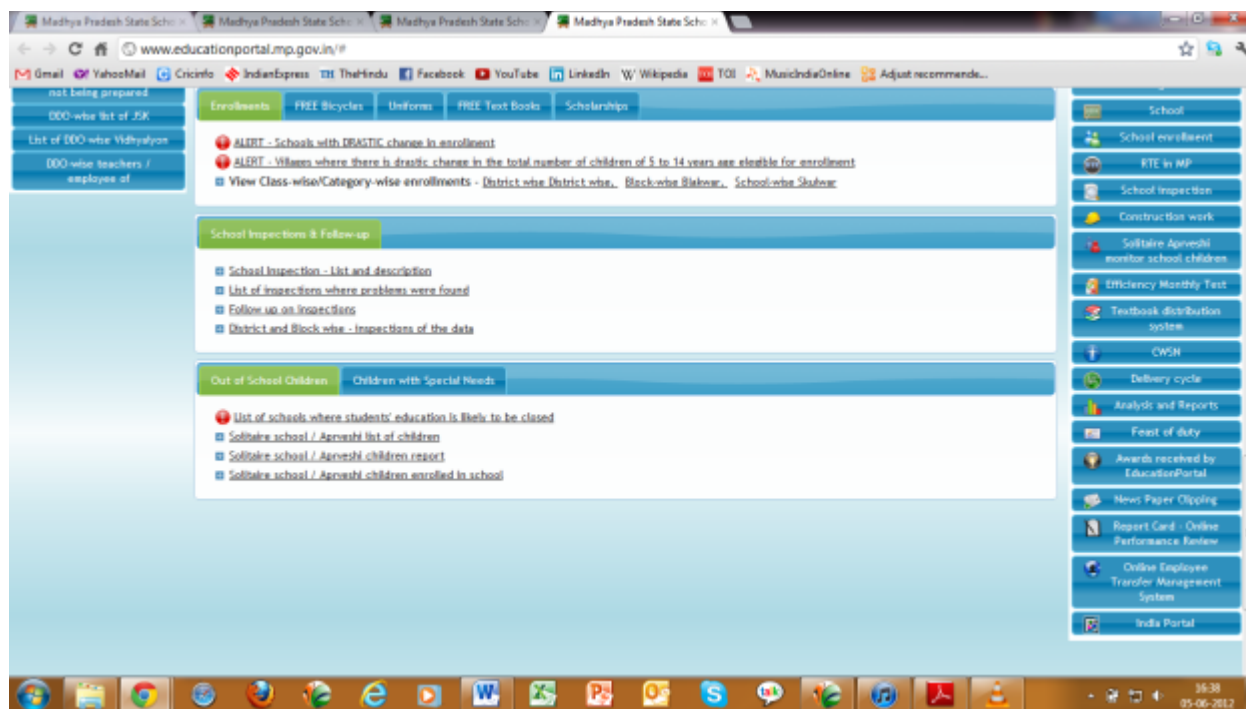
Madhya Pradesh State Scho × Madhya Pradesh State Scho × Madhya Pradesh State Scho × Madhya Pradesh State Scho ×

www.educationportal.mp.gov.in/#

Gmail YahooMail Cricinfo IndianExpress TheHindu Facebook YouTube LinkedIn Wikipedia TOI MusicIndiaOnline Adjust recommende...

not being prepared
DDO-wise list of JSK
List of DDO-wise Vidhyalyon
DDO-wise teachers / employee of

Enrollments | FREE Bicycles | Uniforms | FREE Text Books | Scholarships

ALERT - Schools with DRASTIC change in enrollment
ALERT - Villages where there is drastic change in the total number of children of 5 to 14 years age elegible for enrollment
View Class-wise/Category-wise enrollments - District wise District wise, Block-wise Blakwar, School-wise Skulwar

School Inspections & Follow-up

School Inspection - List and description
List of inspections where problems were found
Follow up on Inspections
District and Block wise - Inspections of the data

Out of School Children | Children with Special Needs

List of schools where students' education is likely to be closed
Solitaire school / Aprveshi list of children
Solitaire school / Aprveshi children report
Solitaire school / Aprveshi children enrolled in school

School
School enrollment
RTE in MP
School inspection
Construction work
Solitaire Aprveshi monitor school children
Efficiency Monthly Test
Textbook distribution system
CWSN
Delivery cycle
Analysis and Reports
Feast of duty
Awards received by EducationPortal
News Paper Clipping
Report Card - Online Performance Review
Online Employee Transfer Management System
India Portal

16:38
05-06-2012